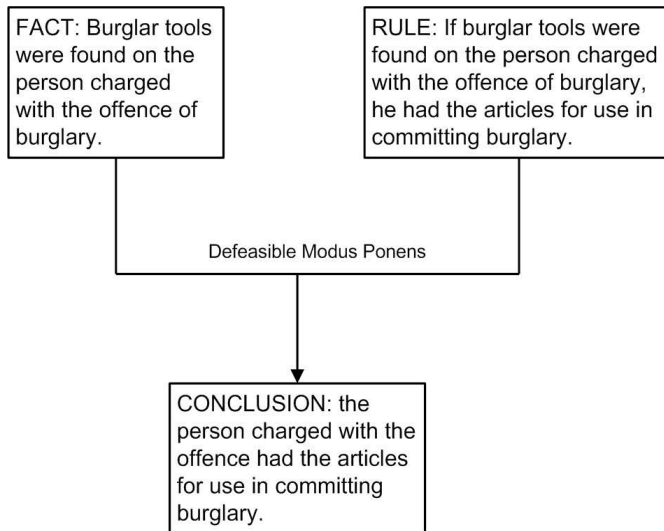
FACT: Burglar tools were found on the person charged with the offence of burglary.

RULE: If burglar tools were found on the person charged with the offence of burglary, he had the articles for use in committing burglary.

Defeasible Modus Ponens

CONCLUSION: the person charged with the offence had the articles for use in committing burglary.